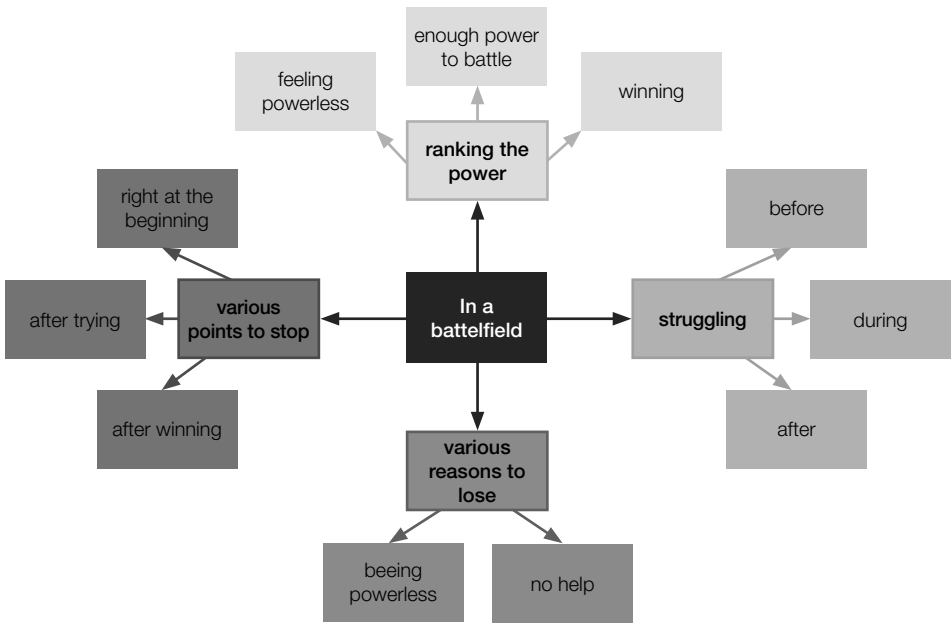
enough power to battle

feeling powerless

winning

ranking the power

right at the beginning

before

after trying

various points to stop

In a battelfield

struggling

during

after winning

after

various reasons to lose

beeing powerless

no help